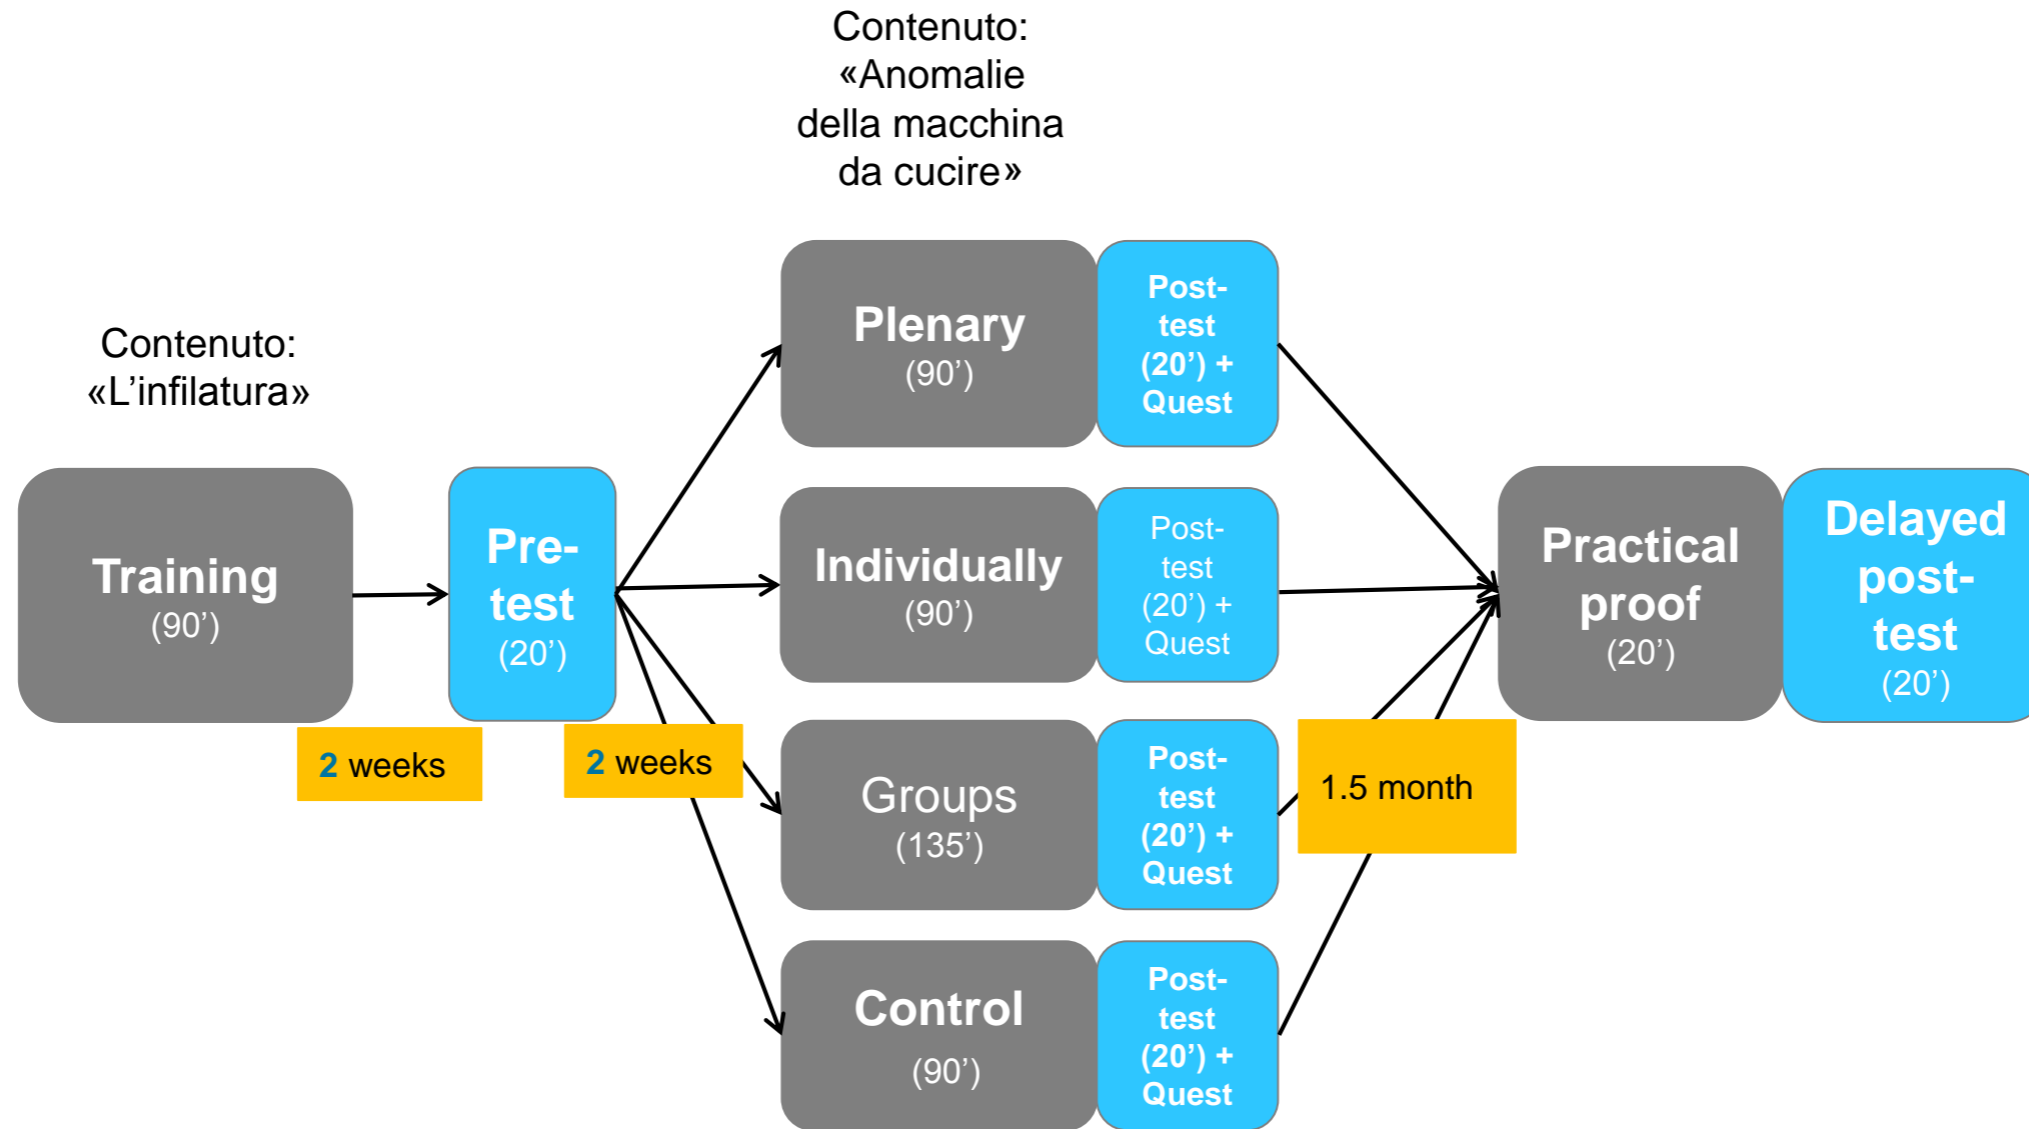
Contenuto:
«Anomalie della macchina da cucire»

Contenuto:
«L'infilatura»

Training
(90')

2 weeks

Pre-test
(20')

2 weeks

Plenary
(90')

Post-test
(20') +
Quest

Individually
(90')

Post-test
(20') +
Quest

Groups
(135')

Post-test
(20') +
Quest

Control
(90')

Post-test
(20') +
Quest

1.5 month

Practical proof
(20')

Delayed post-test
(20')